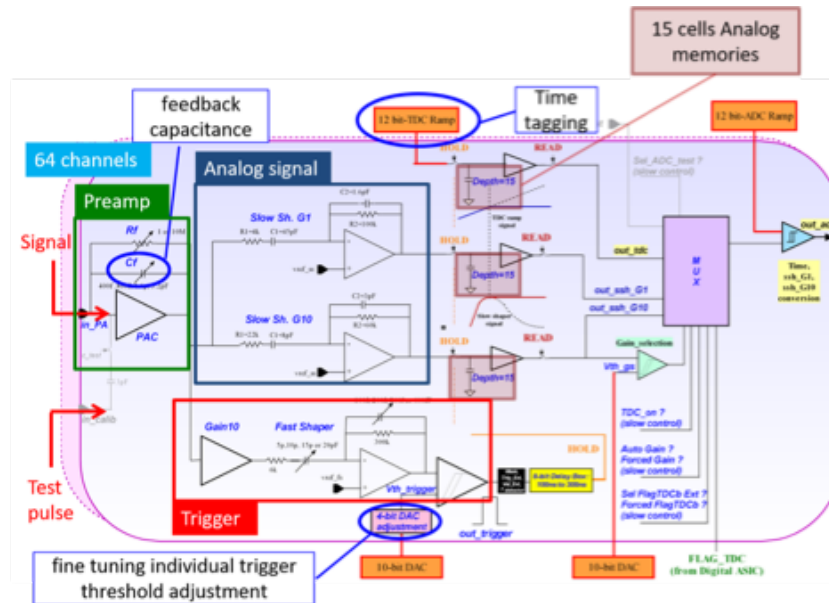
15 cells Analog memories

feedback capacitance

Time tagging

12 bit-TDC Ramp

12 bit-ADC Ramp

64 channels

Analog signal

Preamp

Signal

Rf

Cf

in_PA

PAC

Slow Sh. G1

Slow Sh. G10

HOLD

READ

Depth=15

HOLD

READ

Depth=15

HOLD

READ

Depth=15

Sel_ADC_test ? (slow control)

out_tdc

out_ssh_G1

out_ssh_G10

MUX

out_adc

Time, ssh_G1, ssh_G10 conversion

Gain_selection

Vth_gs

TDC_on ? (slow control)

Auto Gain ? Forced Gain ? (slow control)

Sel FlagTDCb Ext ? Forced FlagTDCb ? (slow control)

in_calib

Test pulse

Gain10

Fast Shaper

HOLD

4-bit Delay Box

Vth_trigger

Trigger

4-bit DAC adjustment

out_trigger

fine tuning individual trigger threshold adjustment

10-bit DAC

10-bit DAC

FLAG_TDC (from Digital ASIC)